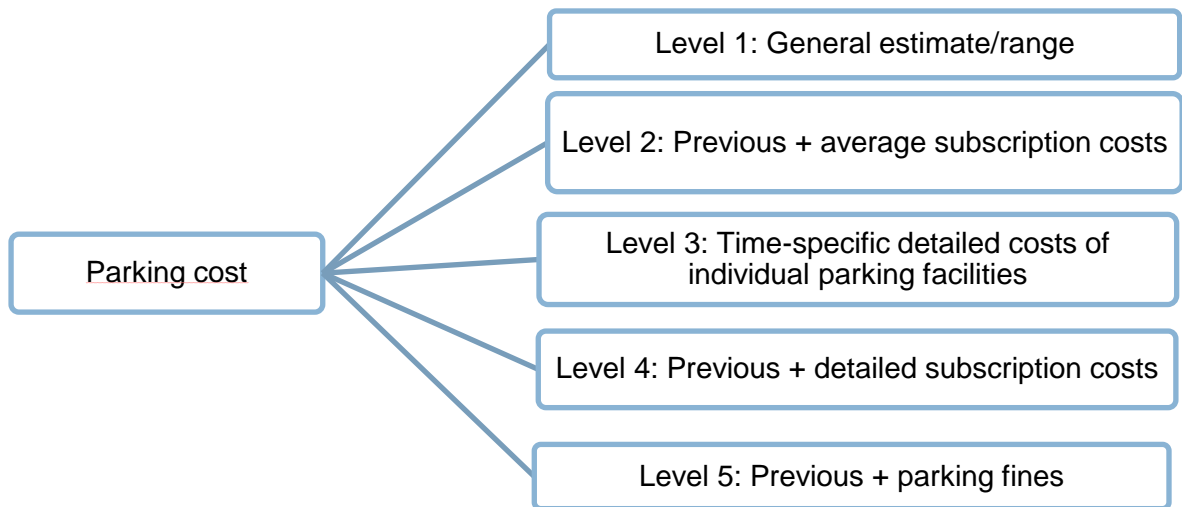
Parking cost

Level 1: General estimate/range

Level 2: Previous + average subscription costs

Level 3: Time-specific detailed costs of individual parking facilities

Level 4: Previous + detailed subscription costs

Level 5: Previous + parking fines